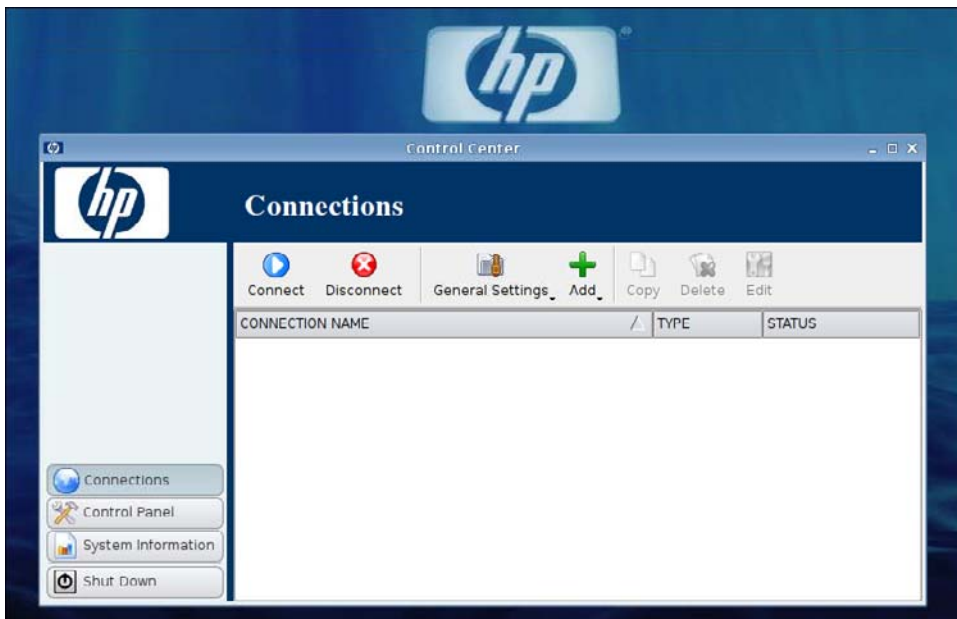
hp

Control Center

hp

Connections

Connect Disconnect General Settings Add Copy Delete Edit

| CONNECTION NAME | TYPE | STATUS |
|---|---|---|

Connections
Control Panel
System Information
Shut Down